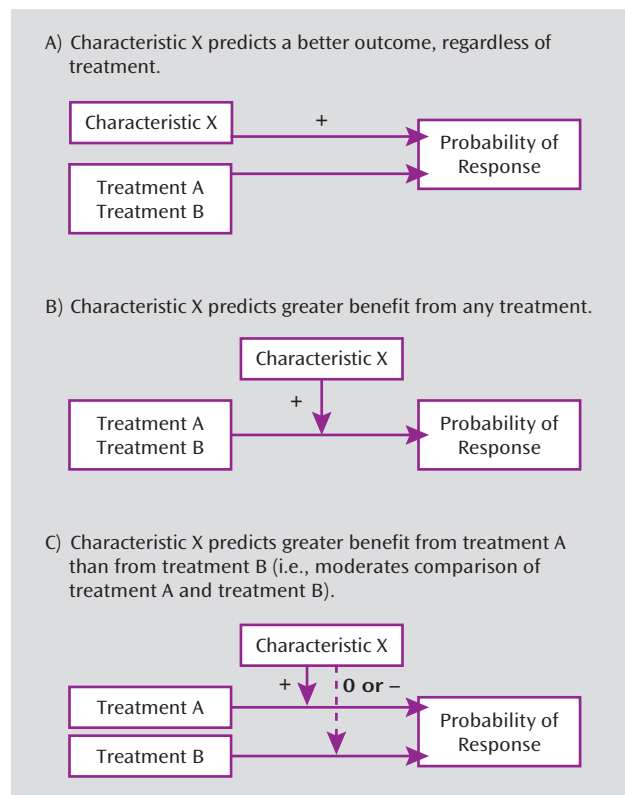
A) Characteristic X predicts a better outcome, regardless of treatment.

Characteristic X

+

Probability of Response

Treatment A
Treatment B

B) Characteristic X predicts greater benefit from any treatment.

Characteristic X

+

Treatment A
Treatment B

Probability of Response

C) Characteristic X predicts greater benefit from treatment A than from treatment B (i.e., moderates comparison of treatment A and treatment B).

Characteristic X

+

0 or –

Treatment A

Probability of Response

Treatment B